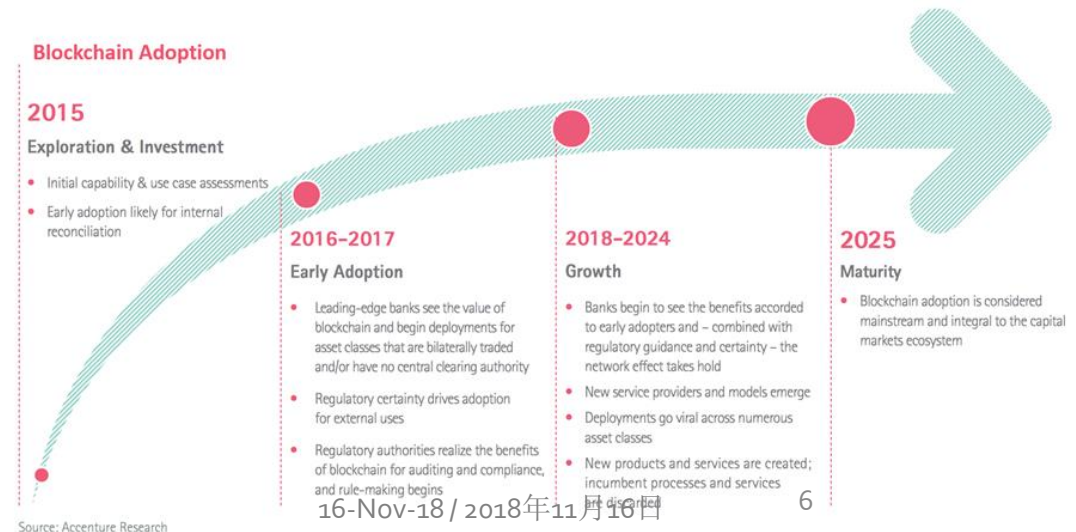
Blockchain Adoption

2015
Exploration & Investment
• Initial capability & use case assessments
• Early adoption likely for internal reconciliation

2016–2017
Early Adoption
• Leading-edge banks see the value of blockchain and begin deployments for asset classes that are bilaterally traded and/or have no central clearing authority
• Regulatory certainty drives adoption for external uses
• Regulatory authorities realize the benefits of blockchain for auditing and compliance, and rule-making begins

2018–2024
Growth
• Banks begin to see the benefits accorded to early adopters and – combined with regulatory guidance and certainty – the network effect takes hold
• New service providers and models emerge
• Deployments go viral across numerous asset classes
• New products and services are created; incumbent processes and services are discarded

2025
Maturity
• Blockchain adoption is considered mainstream and integral to the capital markets ecosystem

Source: Accenture Research

16-Nov-18 / 2018年11月16日

6